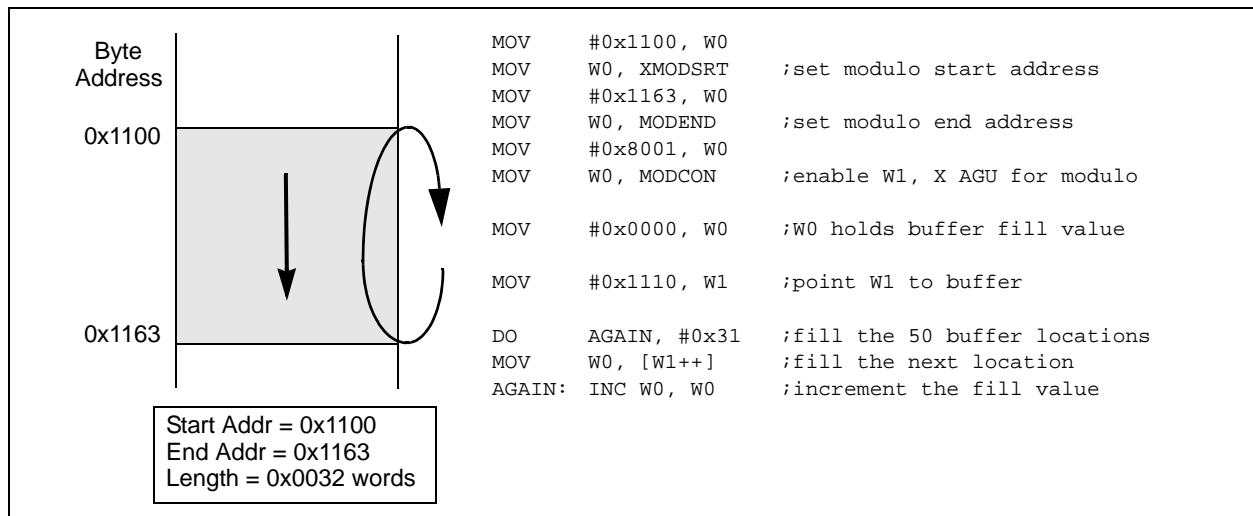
Byte Address

0x1100

0x1163

Start Addr = 0x1100
End Addr = 0x1163
Length = 0x0032 words

MOV #0x1100, W0
MOV W0, XMODSRT ;set modulo start address
MOV #0x1163, W0
MOV W0, MODEND ;set modulo end address
MOV #0x8001, W0
MOV W0, MODCON ;enable W1, X AGU for modulo

MOV #0x0000, W0 ;W0 holds buffer fill value

MOV #0x1110, W1 ;point W1 to buffer

DO AGAIN, #0x31 ;fill the 50 buffer locations
MOV W0, [W1++] ;fill the next location
AGAIN: INC W0, W0 ;increment the fill value